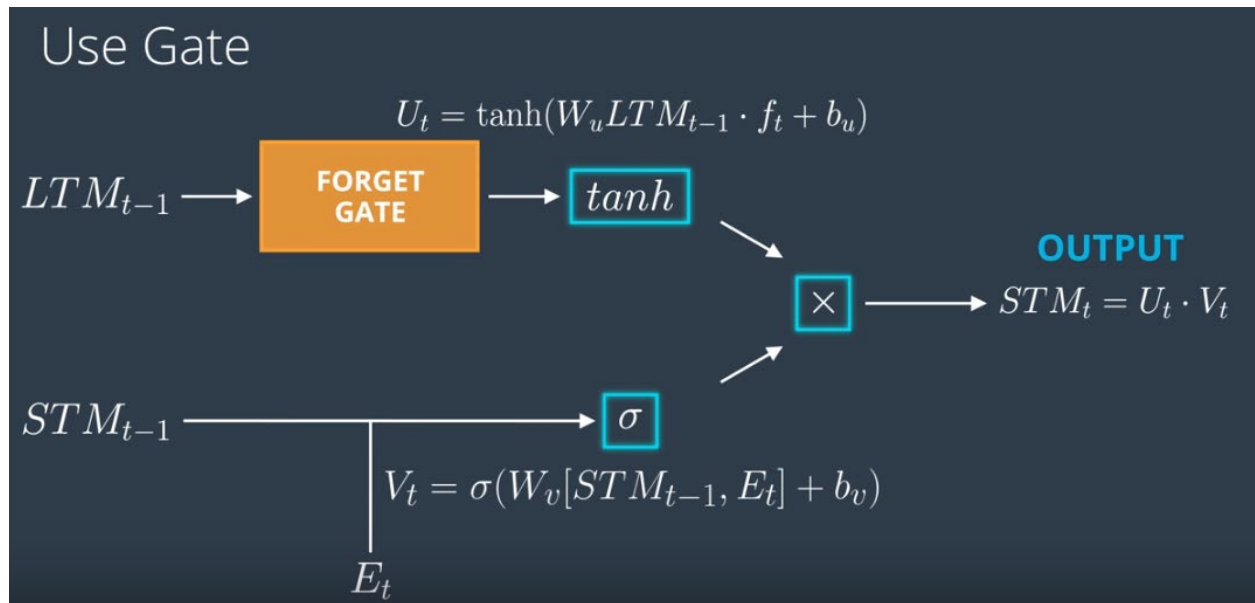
Use Gate

$U_t = \tanh(W_u LTM_{t-1} \cdot f_t + b_u)$

$LTM_{t-1}$

FORGET GATE

$tanh$

OUTPUT

$\times$

$STM_t = U_t \cdot V_t$

$STM_{t-1}$

$\sigma$

$V_t = \sigma(W_v[STM_{t-1}, E_t] + b_v)$

$E_t$